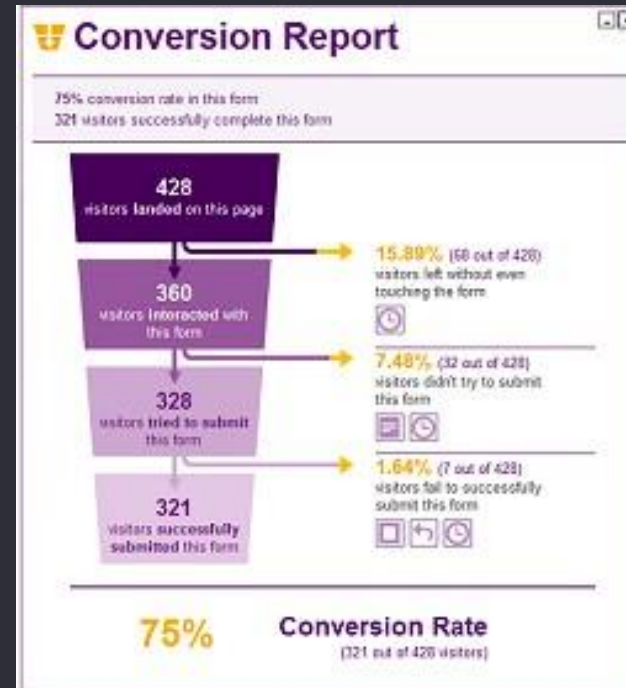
Conversion Report

75% conversion rate in this form
321 visitors successfully complete this form

428
visitors landed on this page

15.89% (68 out of 428)
visitors left without even touching the form

360
visitors interacted with this form

7.48% (32 out of 428)
visitors didn't try to submit this form

328
visitors tried to submit this form

1.64% (7 out of 428)
visitors fail to successfully submit this form

321
visitors successfully submitted this form

75%

Conversion Rate
(321 out of 428 visitors)